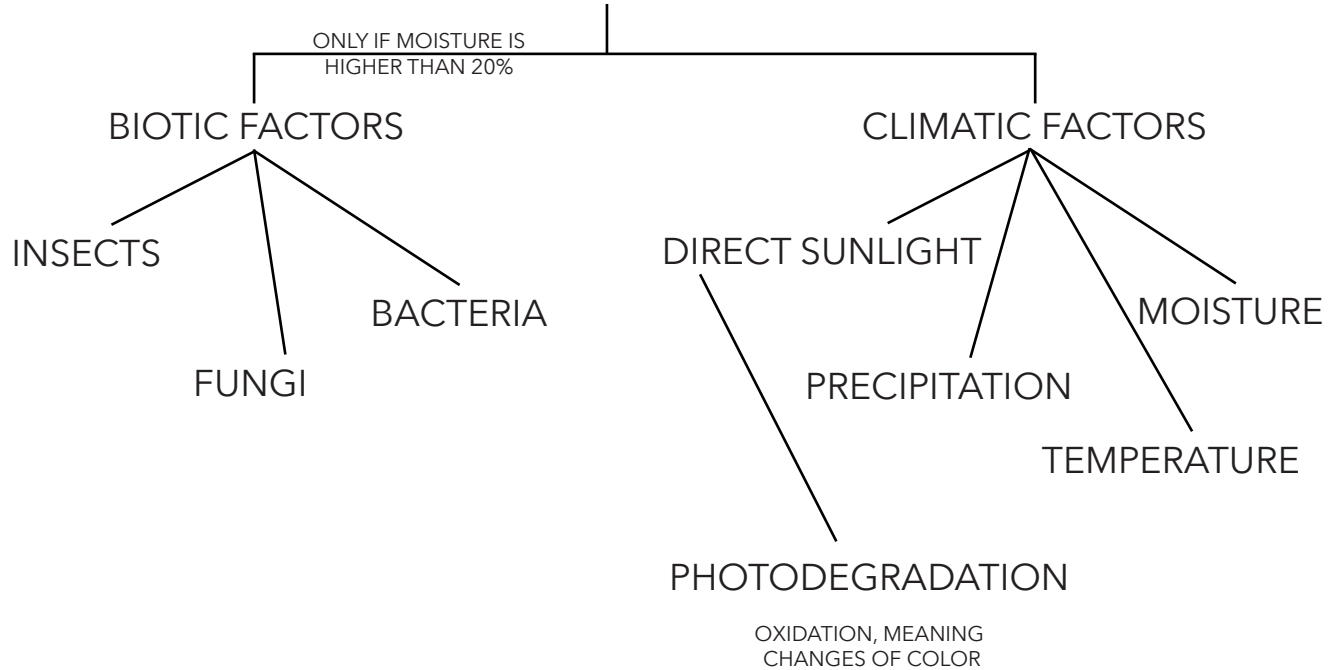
ONLY IF MOISTURE IS HIGHER THAN 20%

BIOTIC FACTORS

CLIMATIC FACTORS

INSECTS

FUNGI

BACTERIA

DIRECT SUNLIGHT

PRECIPITATION

TEMPERATURE

MOISTURE

PHOTODEGRADATION

OXIDATION, MEANING CHANGES OF COLOR